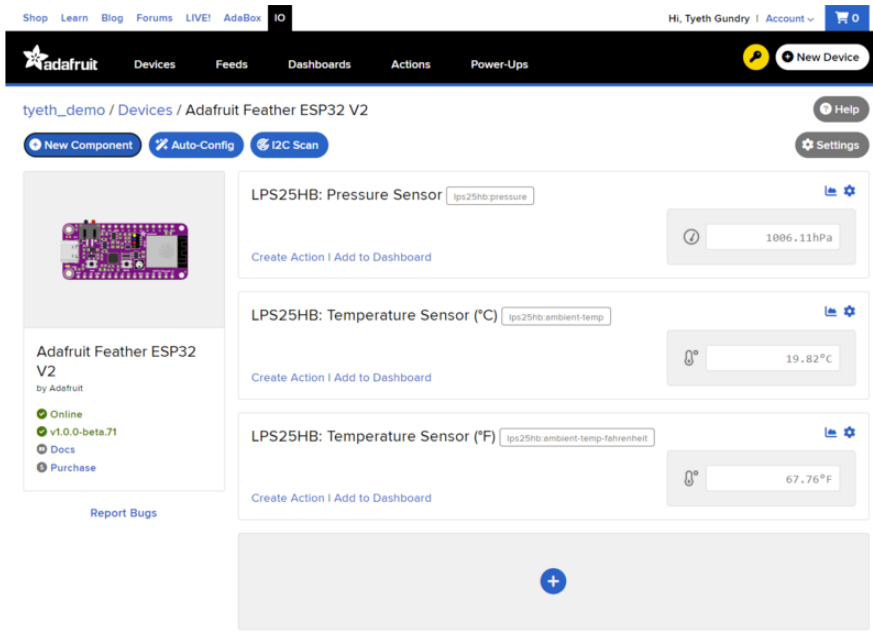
Shop Learn Blog Forums LIVE! AdaBox IO

Hi, Tyeth Gundry | Account 0

adafruit Devices Feeds Dashboards Actions Power-Ups

New Device

tyeth_demo / Devices / Adafruit Feather ESP32 V2

Help

New Component Auto-Config I2C Scan

Settings

Adafruit Feather ESP32 V2
by Adafruit

Online
v1.0.0-beta.71
Docs
Purchase

Report Bugs

LPS25HB: Pressure Sensor lps25hb:pressure

1006.11hPa

Create Action | Add to Dashboard

LPS25HB: Temperature Sensor (°C) lps25hb:ambient-temp

19.82°C

Create Action | Add to Dashboard

LPS25HB: Temperature Sensor (°F) lps25hb:ambient-temp-fahrenheit

67.76°F

Create Action | Add to Dashboard